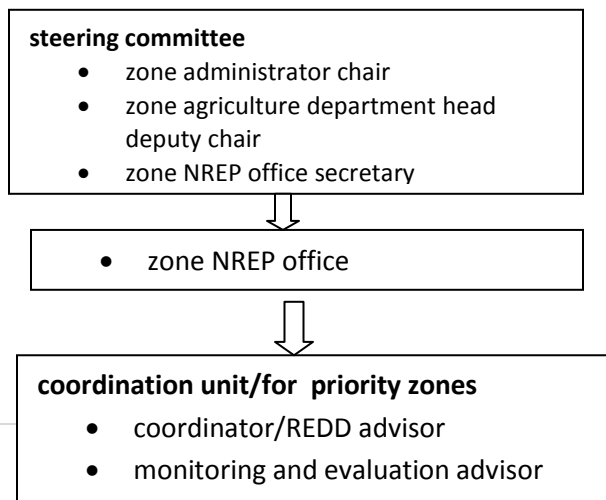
**steering committee**

- zone administrator chair
- zone agriculture department head deputy chair
- zone NREP office secretary

- zone NREP office

**coordination unit/for priority zones**

- coordinator/REDD advisor
- monitoring and evaluation advisor